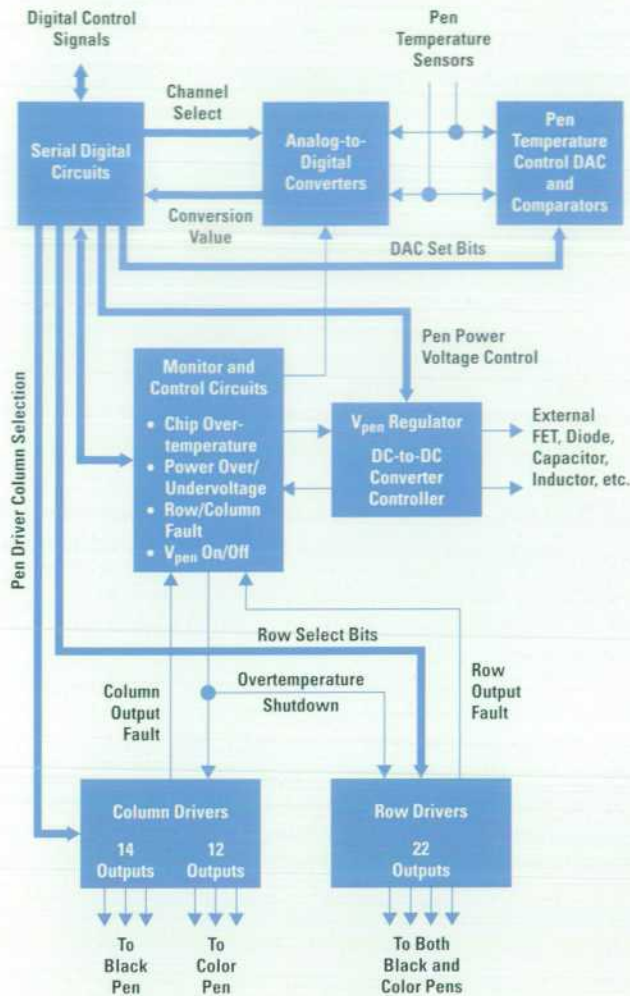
Digital Control Signals

Pen Temperature Sensors

Channel Select

Serial Digital Circuits

Analog-to-Digital Converters

Pen Temperature Control DAC and Comparators

Conversion Value

DAC Set Bits

Pen Power Voltage Control

Pen Driver Column Selection

Monitor and Control Circuits

• Chip Overtemperature
• Power Over/Undervoltage
• Row/Column Fault
• $V_{pen}$ On/Off

$V_{pen}$ Regulator

DC-to-DC Converter Controller

External FET, Diode, Capacitor, Inductor, etc.

Row Select Bits

Column Output Fault

Overtemperature Shutdown

Row Output Fault

Column Drivers

14 Outputs

12 Outputs

Row Drivers

22 Outputs

To Black Pen

To Color Pen

To Both Black and Color Pens